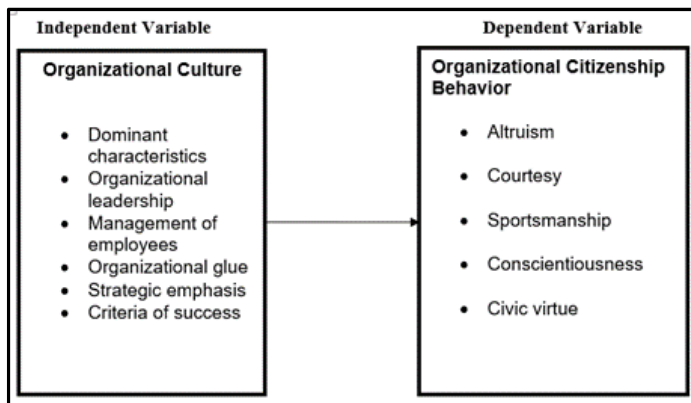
Independent Variable

Organizational Culture

- Dominant characteristics
- Organizational leadership
- Management of employees
- Organizational glue
- Strategic emphasis
- Criteria of success

Dependent Variable

Organizational Citizenship Behavior

- Altruism
- Courtesy
- Sportsmanship
- Conscientiousness
- Civic virtue